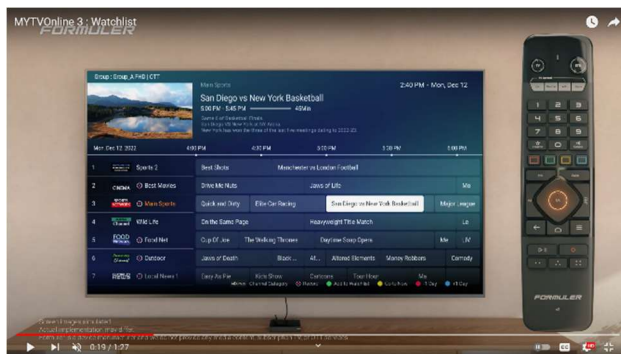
MYTVOnline 3 : Watchlist
FORMULER

Group : Group_A FHD | CET

Main Sports
San Diego vs New York Basketball
5:00 PM - 5:45 PM 45Min
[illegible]

2:40 PM - Mon, Dec 12

Mon Dec 12 2022 | 4:00 PM | 4:30 PM | 5:00 PM | 5:30 PM | 6:00 PM

| | | | | | | |
|---|---|---|---|---|---|---|
| 1 | Sports 2 | Best Shots | Manchester vs London Football | | | |
| 2 | CINEMA Best Movies | Drive Me Nuts | Jaws of Life | | Ma | |
| 3 | Main Sports | Quick and Dirty | Elite Car Racing | San Diego vs New York Basketball | Major League | |
| 4 | Wild Life | On the Same Page | Heavyweight Title Match | | Lit | |
| 5 | FOOD Food Net | Cup Of Joe | The Stalking Theories | Daytime Soap Opera | Me | LIV |
| 6 | Outdoor | Jaws of Death | Black ... | Al... | Altered Elements | Money Robbers | Comedy |
| 7 | Local News 1 | Easy As Pie | Kids Show | Cartoons | Tour Hour | Ma |

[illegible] Channel Category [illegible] Add to Watchlist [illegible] 1 Day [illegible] +1 Day

FORMULER

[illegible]

0:19 / 1:27